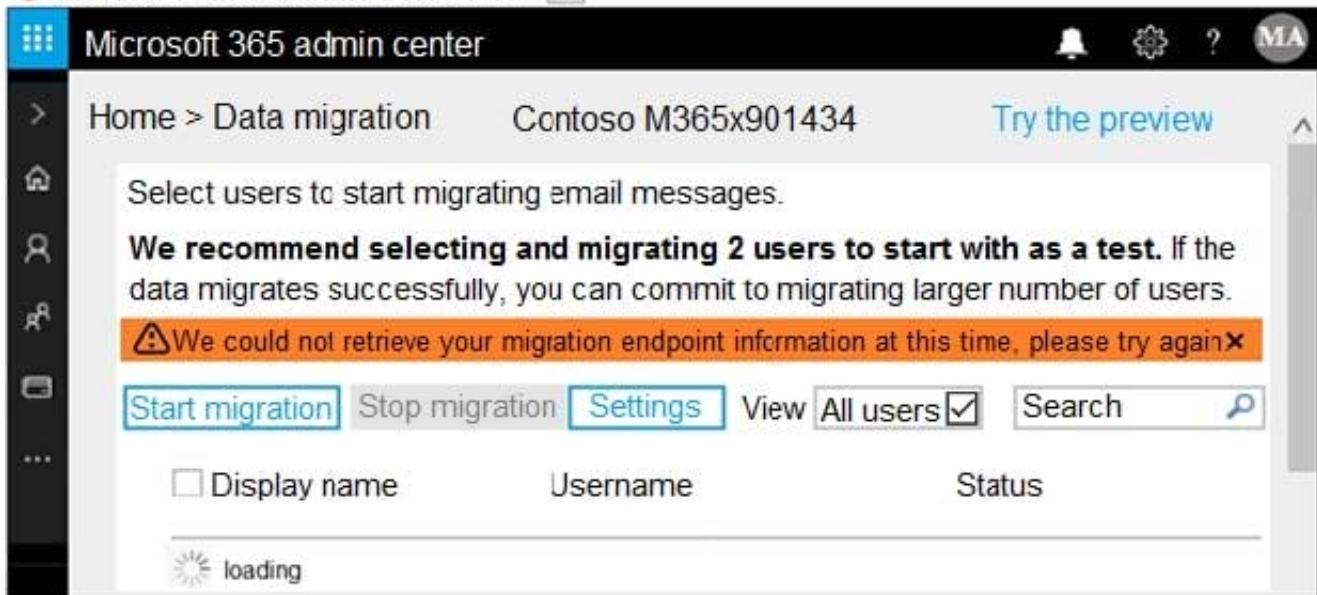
Microsoft 365 admin center

MA

Home > Data migration Contoso M365x901434 Try the preview

Select users to start migrating email messages.

**We recommend selecting and migrating 2 users to start with as a test.** If the data migrates successfully, you can commit to migrating larger number of users.

We could not retrieve your migration endpoint information at this time, please try again ×

Start migration Stop migration Settings View All users Search

Display name Username Status

loading